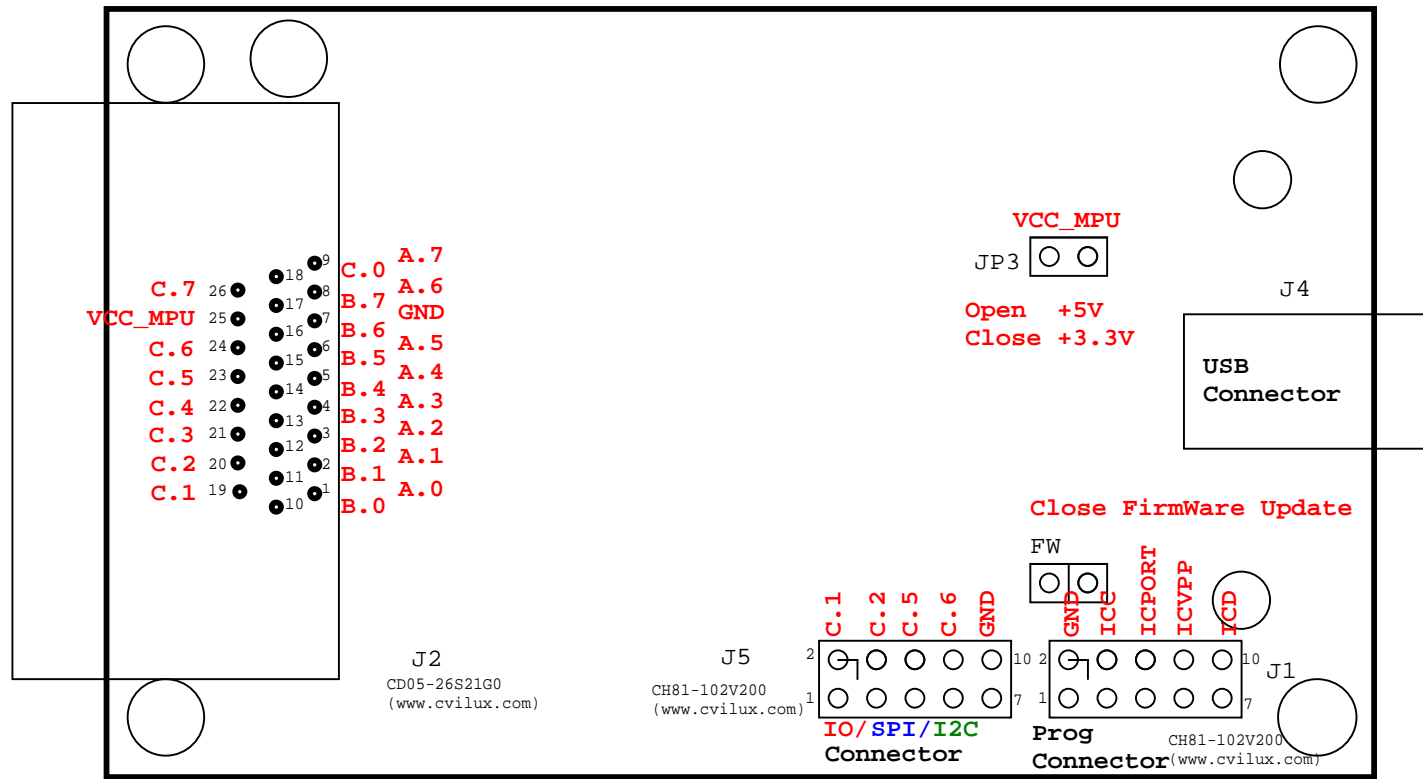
VCC_MPU
JP3
Open +5V
Close +3.3V
J4
USB Connector

C.7 26
VCC_MPU 25
C.6 24
C.5 23
C.4 22
C.3 21
C.2 20
C.1 19

18
17
16
15
14
13
12
11
10

9 C.0 A.7
8 B.7 A.6
7 B.6 GND
6 B.5 A.5
5 B.4 A.4
4 B.3 A.3
3 B.2 A.2
2 B.1 A.1
1 B.0 A.0

Close FirmWare Update
FW

C.1 C.2 C.5 C.6 GND
GND ICC ICPORT ICVPP ICD

J2
CD05-26S21G0
(www.cvilux.com)

J5
CH81-102V200
(www.cvilux.com)
2 10
1 7
IO/SPI/I2C
Connector

2 10
1 7
J1
Prog
Connector
CH81-102V200
(www.cvilux.com)